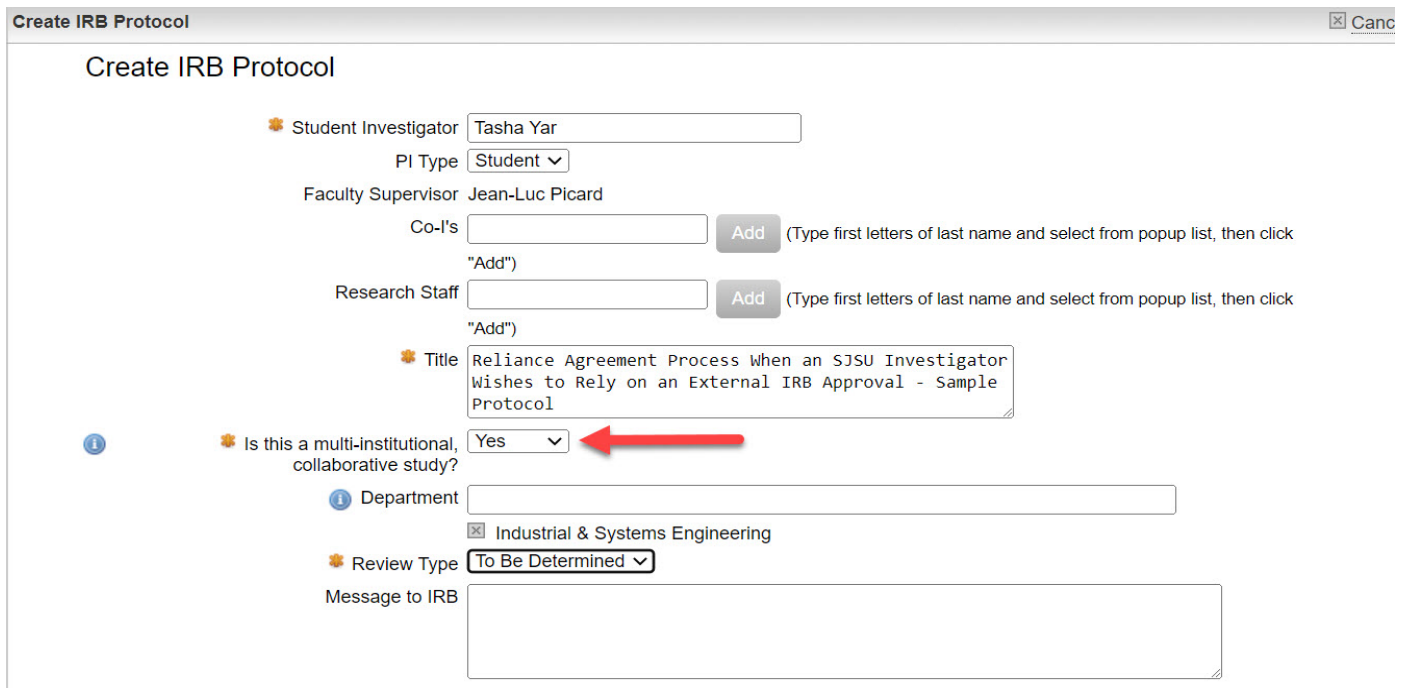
Create IRB Protocol

Canc

Create IRB Protocol

Student Investigator Tasha Yar

PI Type Student

Faculty Supervisor Jean-Luc Picard

Co-I's Add (Type first letters of last name and select from popup list, then click "Add")

Research Staff Add (Type first letters of last name and select from popup list, then click "Add")

Title Reliance Agreement Process When an SJSU Investigator Wishes to Rely on an External IRB Approval - Sample Protocol

Is this a multi-institutional, collaborative study? Yes

Department

Industrial & Systems Engineering

Review Type To Be Determined

Message to IRB